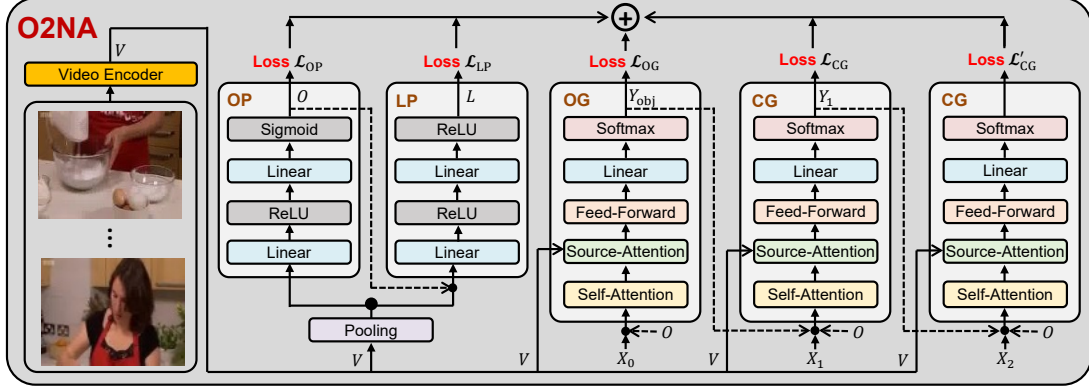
O2NA

$V$

Video Encoder

⋮

Loss $\mathcal{L}_{\text{OP}}$

OP

$O$

Sigmoid

Linear

ReLU

Linear

Loss $\mathcal{L}_{\text{LP}}$

LP

$L$

ReLU

Linear

ReLU

Linear

Pooling

$V$

Loss $\mathcal{L}_{\text{OG}}$

OG

$Y_{\text{obj}}$

Softmax

Linear

Feed-Forward

Source-Attention

Self-Attention

$V$

$O$

$X_0$

Loss $\mathcal{L}_{\text{CG}}$

CG

$Y_1$

Softmax

Linear

Feed-Forward

Source-Attention

Self-Attention

$V$

$O$

$X_1$

Loss $\mathcal{L}'_{\text{CG}}$

CG

Softmax

Linear

Feed-Forward

Source-Attention

Self-Attention

$V$

$O$

$X_2$

$+$